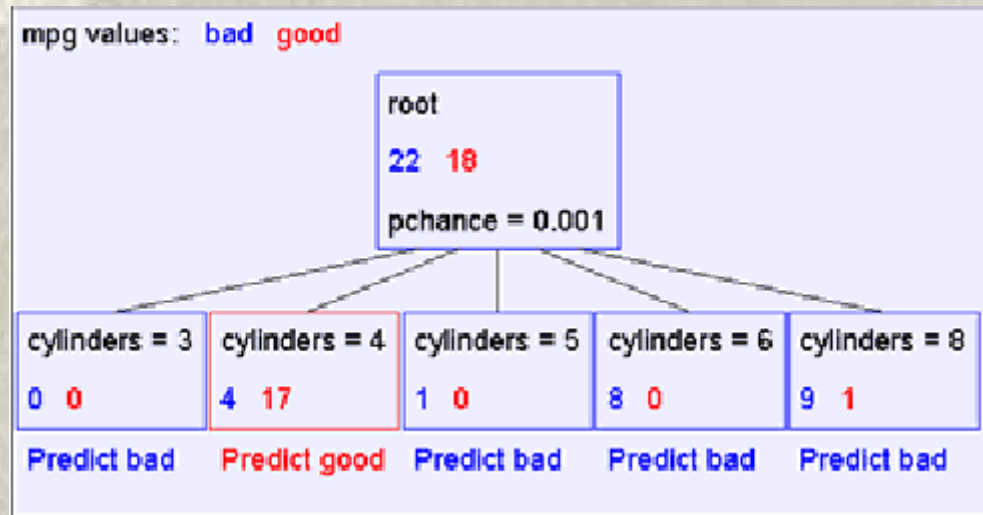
mpg values: bad good

root

22 18

pchance = 0.001

| cylinders = 3 | cylinders = 4 | cylinders = 5 | cylinders = 6 | cylinders = 8 |
|---|---|---|---|---|
| 0 0 | 4 17 | 1 0 | 8 0 | 9 1 |
| Predict bad | Predict good | Predict bad | Predict bad | Predict bad |